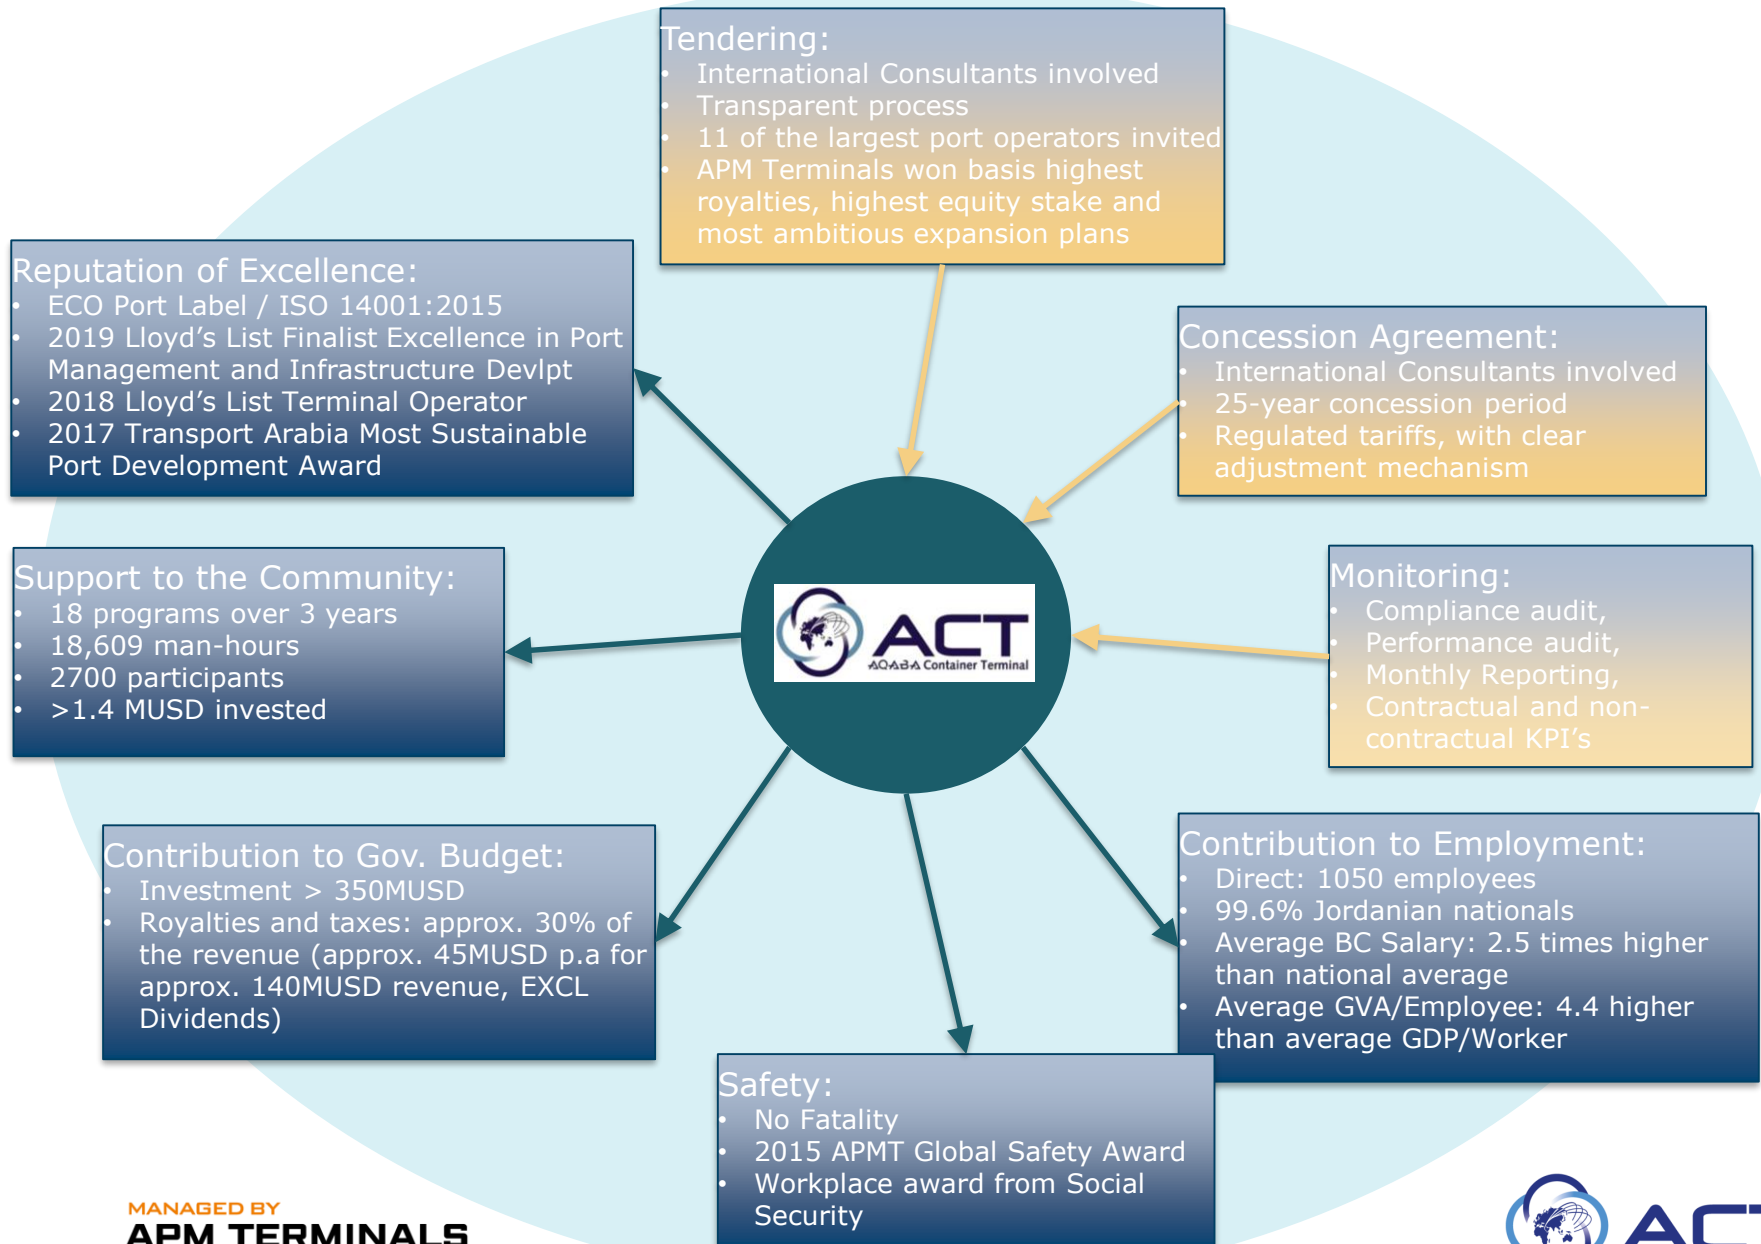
Tendering:
- International Consultants involved
- Transparent process
- 11 of the largest port operators invited
- APM Terminals won basis highest royalties, highest equity stake and most ambitious expansion plans

Reputation of Excellence:
- ECO Port Label / ISO 14001:2015
- 2019 Lloyd's List Finalist Excellence in Port Management and Infrastructure Devlpt
- 2018 Lloyd's List Terminal Operator
- 2017 Transport Arabia Most Sustainable Port Development Award

Concession Agreement:
- International Consultants involved
- 25-year concession period
- Regulated tariffs, with clear adjustment mechanism

Support to the Community:
- 18 programs over 3 years
- 18,609 man-hours
- 2700 participants
- >1.4 MUSD invested

ACT
AQABA Container Terminal

Monitoring:
- Compliance audit,
- Performance audit,
- Monthly Reporting,
- Contractual and non-contractual KPI's

Contribution to Gov. Budget:
- Investment > 350MUSD
- Royalties and taxes: approx. 30% of the revenue (approx. 45MUSD p.a for approx. 140MUSD revenue, EXCL Dividends)

Contribution to Employment:
- Direct: 1050 employees
- 99.6% Jordanian nationals
- Average BC Salary: 2.5 times higher than national average
- Average GVA/Employee: 4.4 higher than average GDP/Worker

Safety:
- No Fatality
- 2015 APMT Global Safety Award
- Workplace award from Social Security

MANAGED BY
APM TERMINALS

AC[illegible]